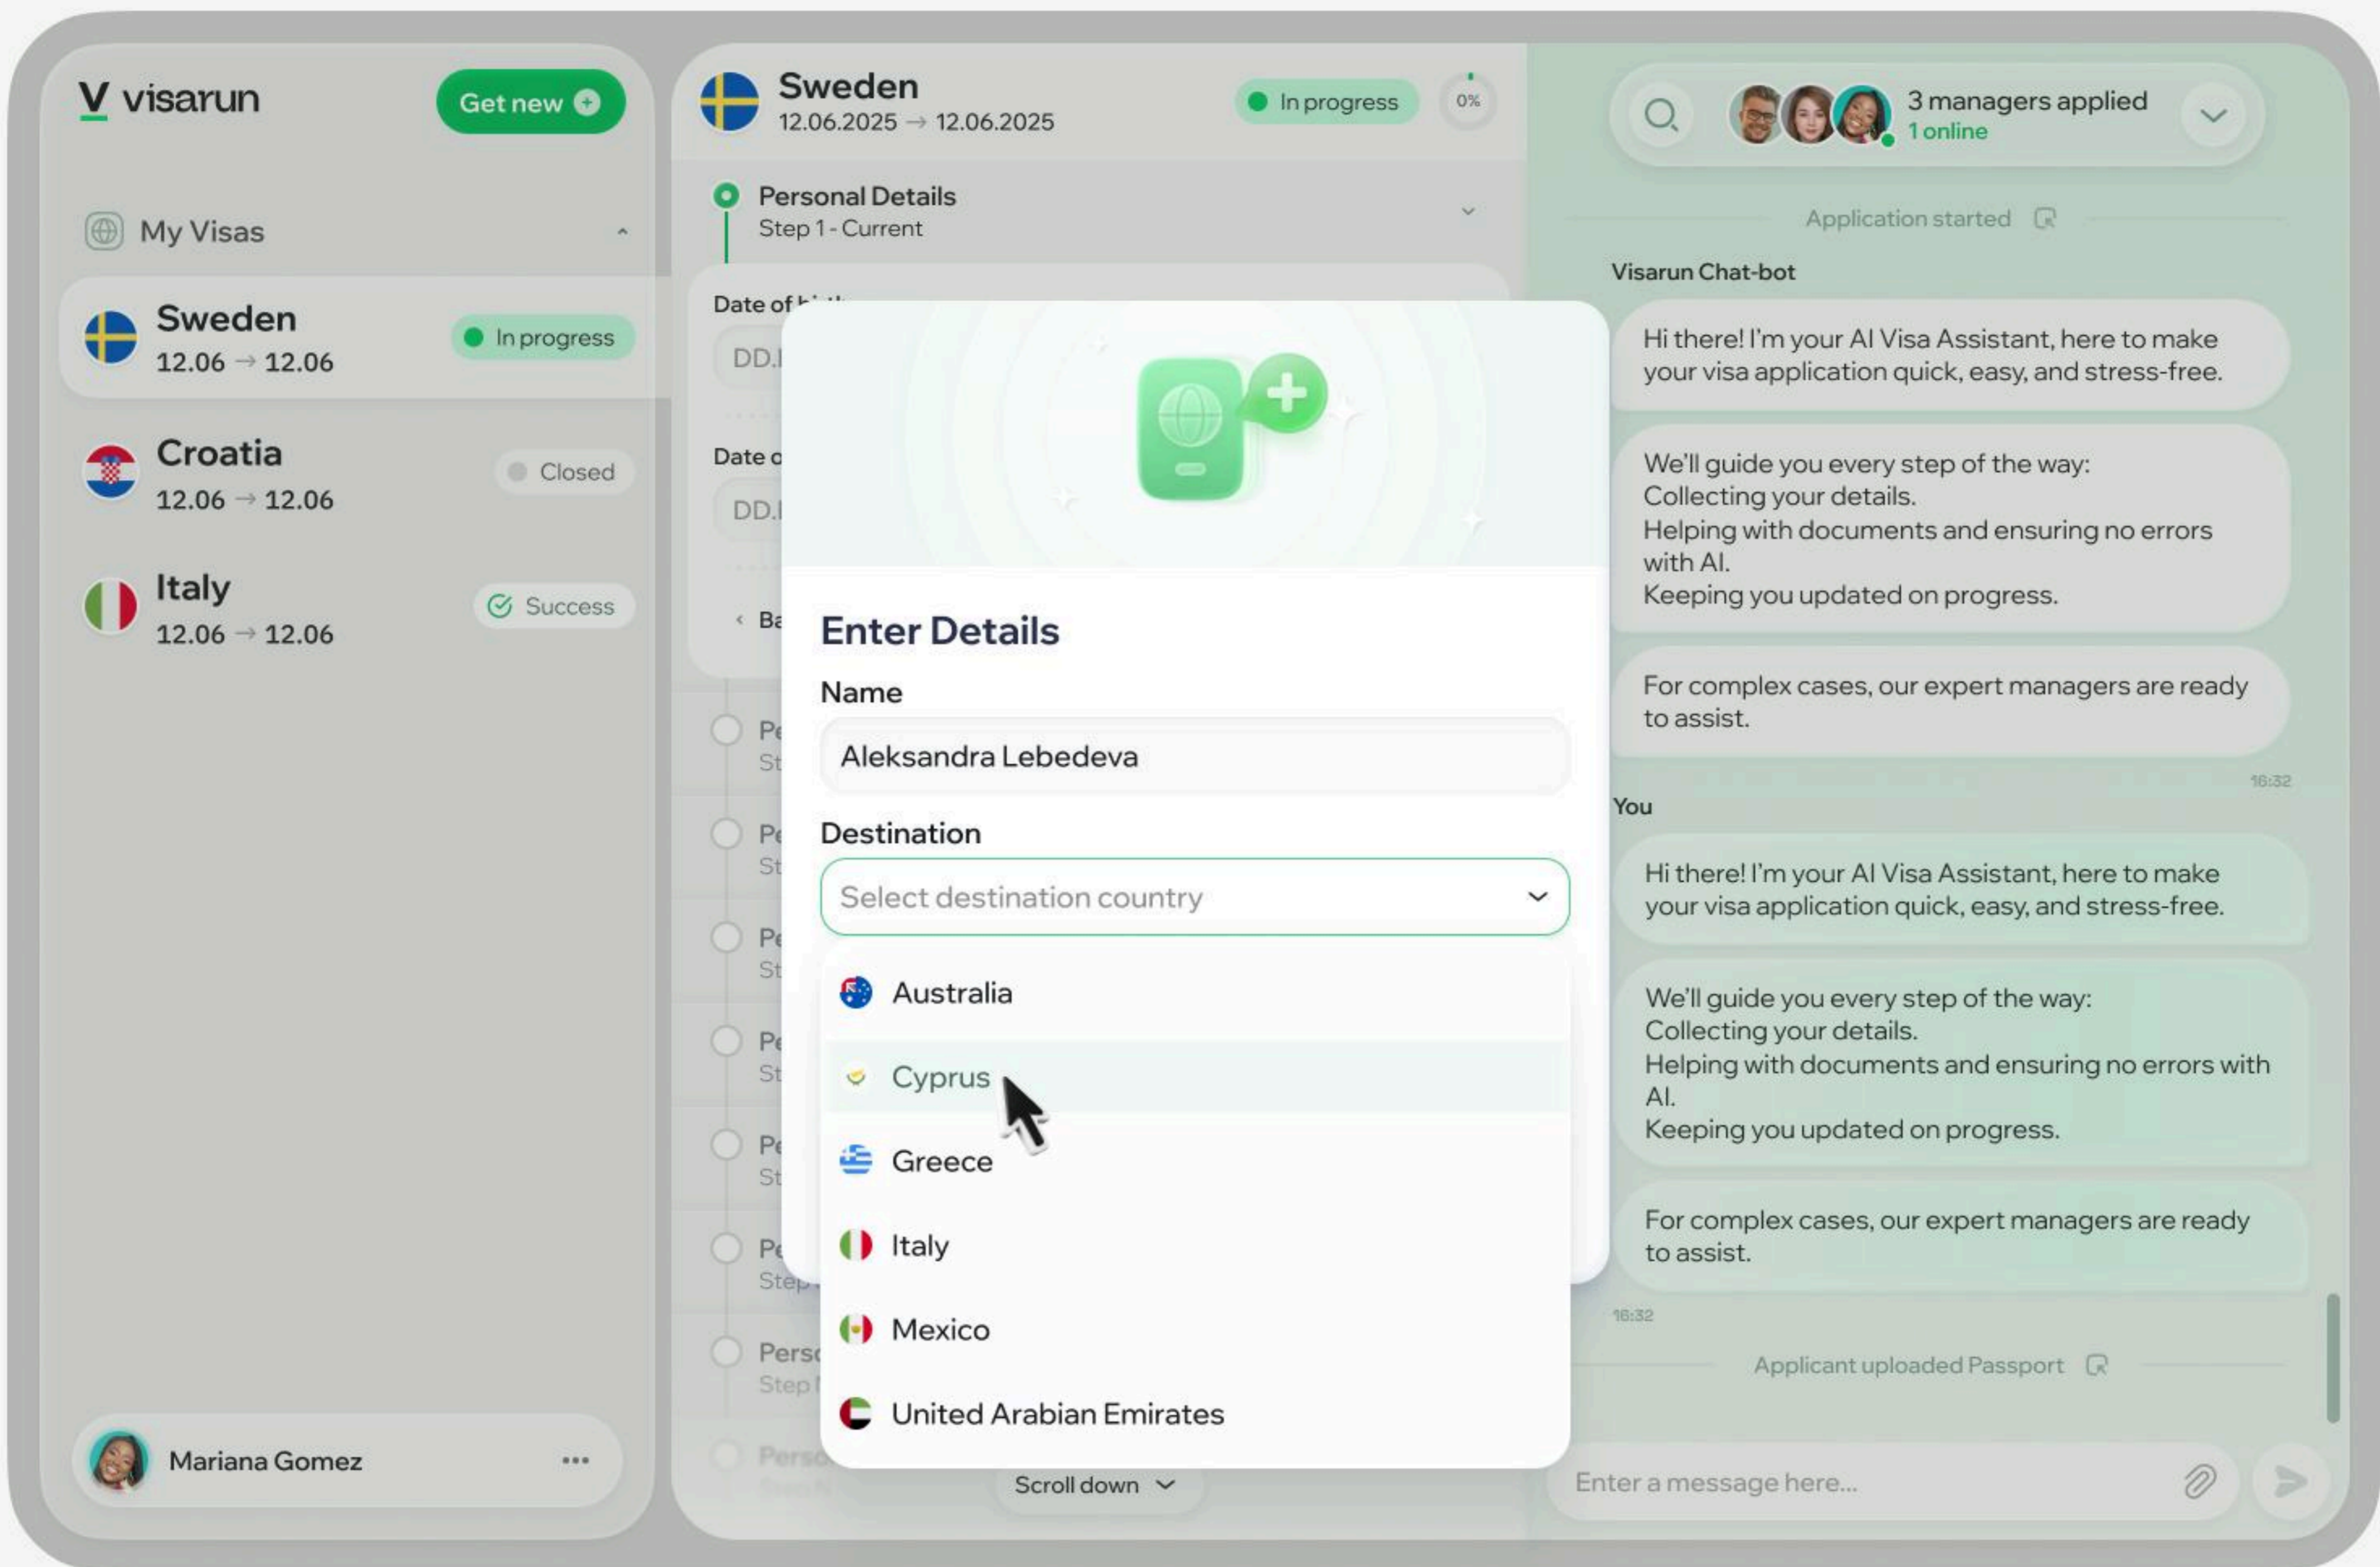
visarun

Get new

My Visas

Sweden
12.06 → 12.06
In progress

Croatia
12.06 → 12.06
Closed

Italy
12.06 → 12.06
Success

Mariana Gomez

Sweden
12.06.2025 → 12.06.2025
In progress
0%

Personal Details
Step 1 - Current

Date of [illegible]
DD.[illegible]

Date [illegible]
DD.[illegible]

Ba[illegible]

Pe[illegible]
St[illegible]

Pe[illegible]
St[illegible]

Pe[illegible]
St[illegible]

Pe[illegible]
St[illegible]

Pe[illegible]
St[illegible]

Pe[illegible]
Step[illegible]

Pers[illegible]
Step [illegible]

Pers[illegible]

Scroll down

Enter Details

Name

Aleksandra Lebedeva

Destination

Select destination country

Australia
Cyprus
Greece
Italy
Mexico
United Arabian Emirates

3 managers applied
1 online

Application started

Visarun Chat-bot

Hi there! I'm your AI Visa Assistant, here to make your visa application quick, easy, and stress-free.

We'll guide you every step of the way:
Collecting your details.
Helping with documents and ensuring no errors with AI.
Keeping you updated on progress.

For complex cases, our expert managers are ready to assist.

16:32

You

Hi there! I'm your AI Visa Assistant, here to make your visa application quick, easy, and stress-free.

We'll guide you every step of the way:
Collecting your details.
Helping with documents and ensuring no errors with AI.
Keeping you updated on progress.

For complex cases, our expert managers are ready to assist.

16:32

Applicant uploaded Passport

Enter a message here...